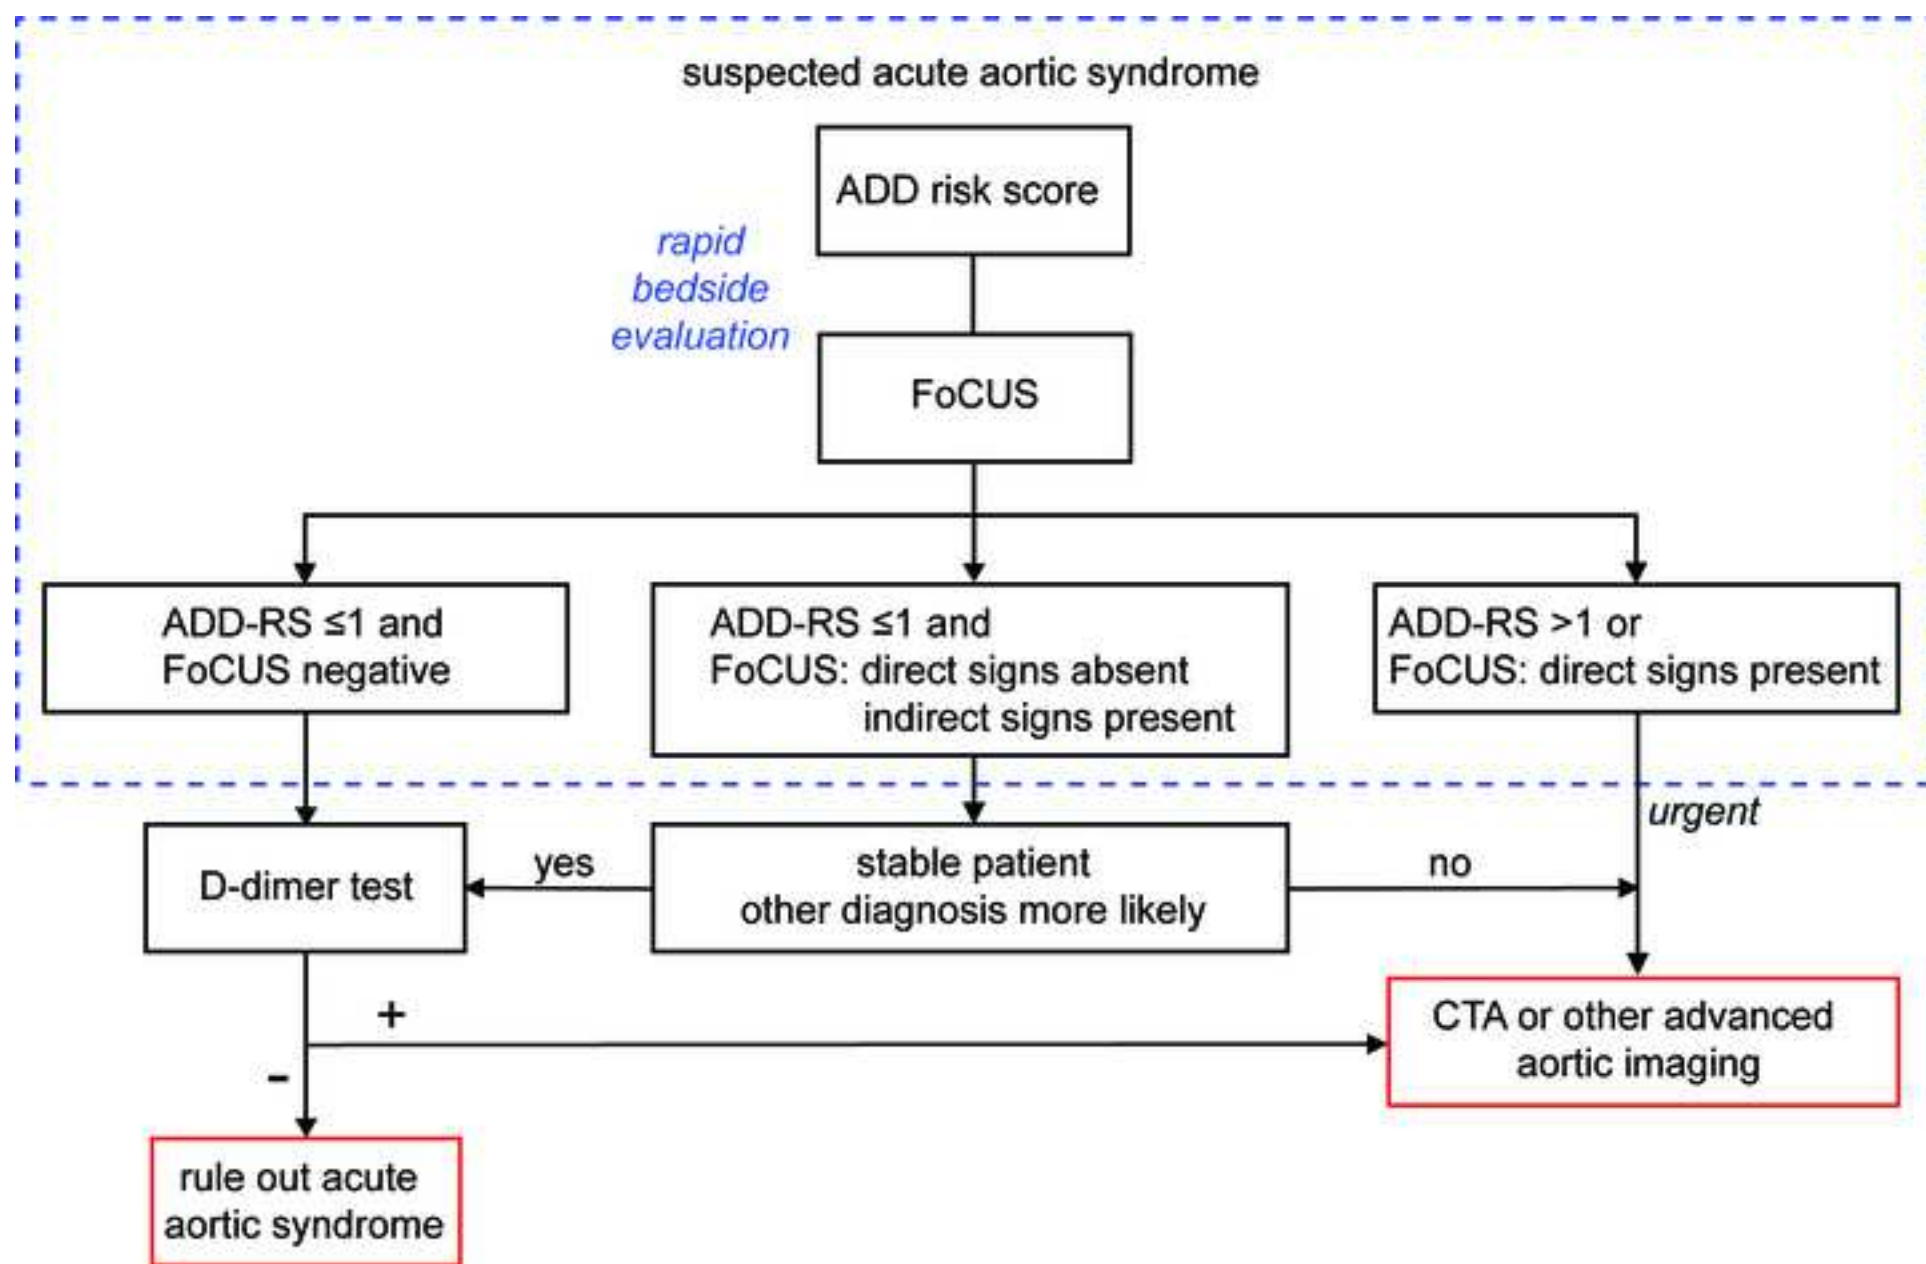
suspected acute aortic syndrome

ADD risk score

rapid bedside evaluation

FoCUS

ADD-RS ≤1 and FoCUS negative

ADD-RS ≤1 and FoCUS: direct signs absent indirect signs present

ADD-RS >1 or FoCUS: direct signs present

urgent

D-dimer test

yes

stable patient other diagnosis more likely

no

+

-

CTA or other advanced aortic imaging

rule out acute aortic syndrome